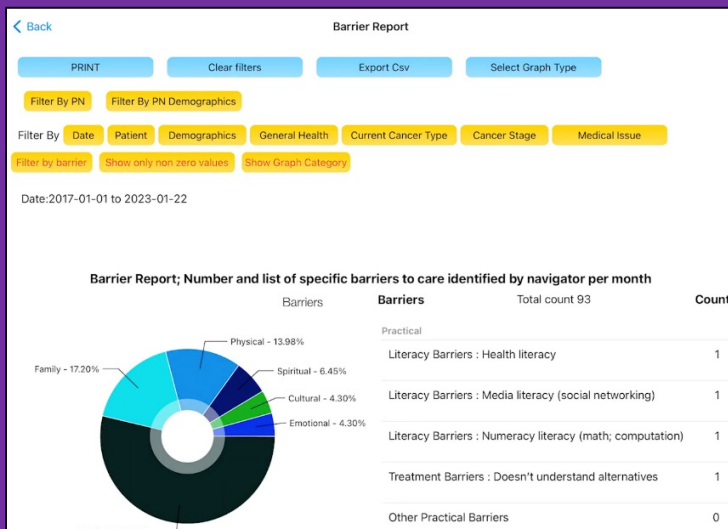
< Back

Barrier Report

PRINT

Clear filters

Export Csv

Select Graph Type

Filter By PN

Filter By PN Demographics

Filter By

Date

Patient

Demographics

General Health

Current Cancer Type

Cancer Stage

Medical Issue

Filter by barrier

Show only non zero values

Show Graph Category

Date:2017-01-01 to 2023-01-22

Barrier Report; Number and list of specific barriers to care identified by navigator per month

Barriers

Physical - 13.98%

Spiritual - 6.45%

Family - 17.20%

Cultural - 4.30%

Emotional - 4.30%

| Barriers | Total count 93 | Count |
|---|---|---|
| Practical | | |
| Literacy Barriers : Health literacy | | 1 |
| Literacy Barriers : Media literacy (social networking) | | 1 |
| Literacy Barriers : Numeracy literacy (math; computation) | | 1 |
| Treatment Barriers : Doesn't understand alternatives | | 1 |
| Other Practical Barriers | | 0 |